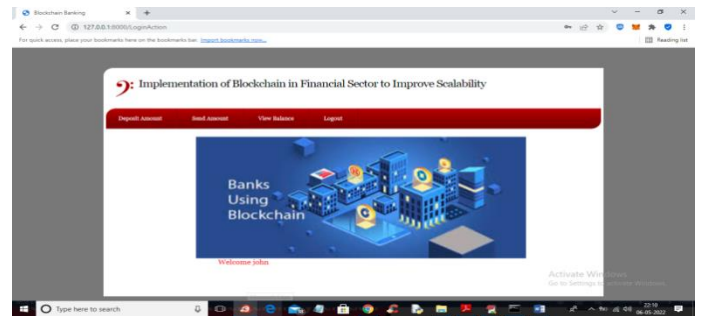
Blockchain Banking
127.0.0.1:8000/LoginAction
For quick access, place your bookmarks here on the bookmarks bar. Import bookmarks now...
Reading list

Implementation of Blockchain in Financial Sector to Improve Scalability

Deposit Amount Send Amount View Balance Logout

Banks Using Blockchain

Welcome john

Activate Windows
Go to Settings to activate Windows.

Type here to search
22:10
06-05-2022